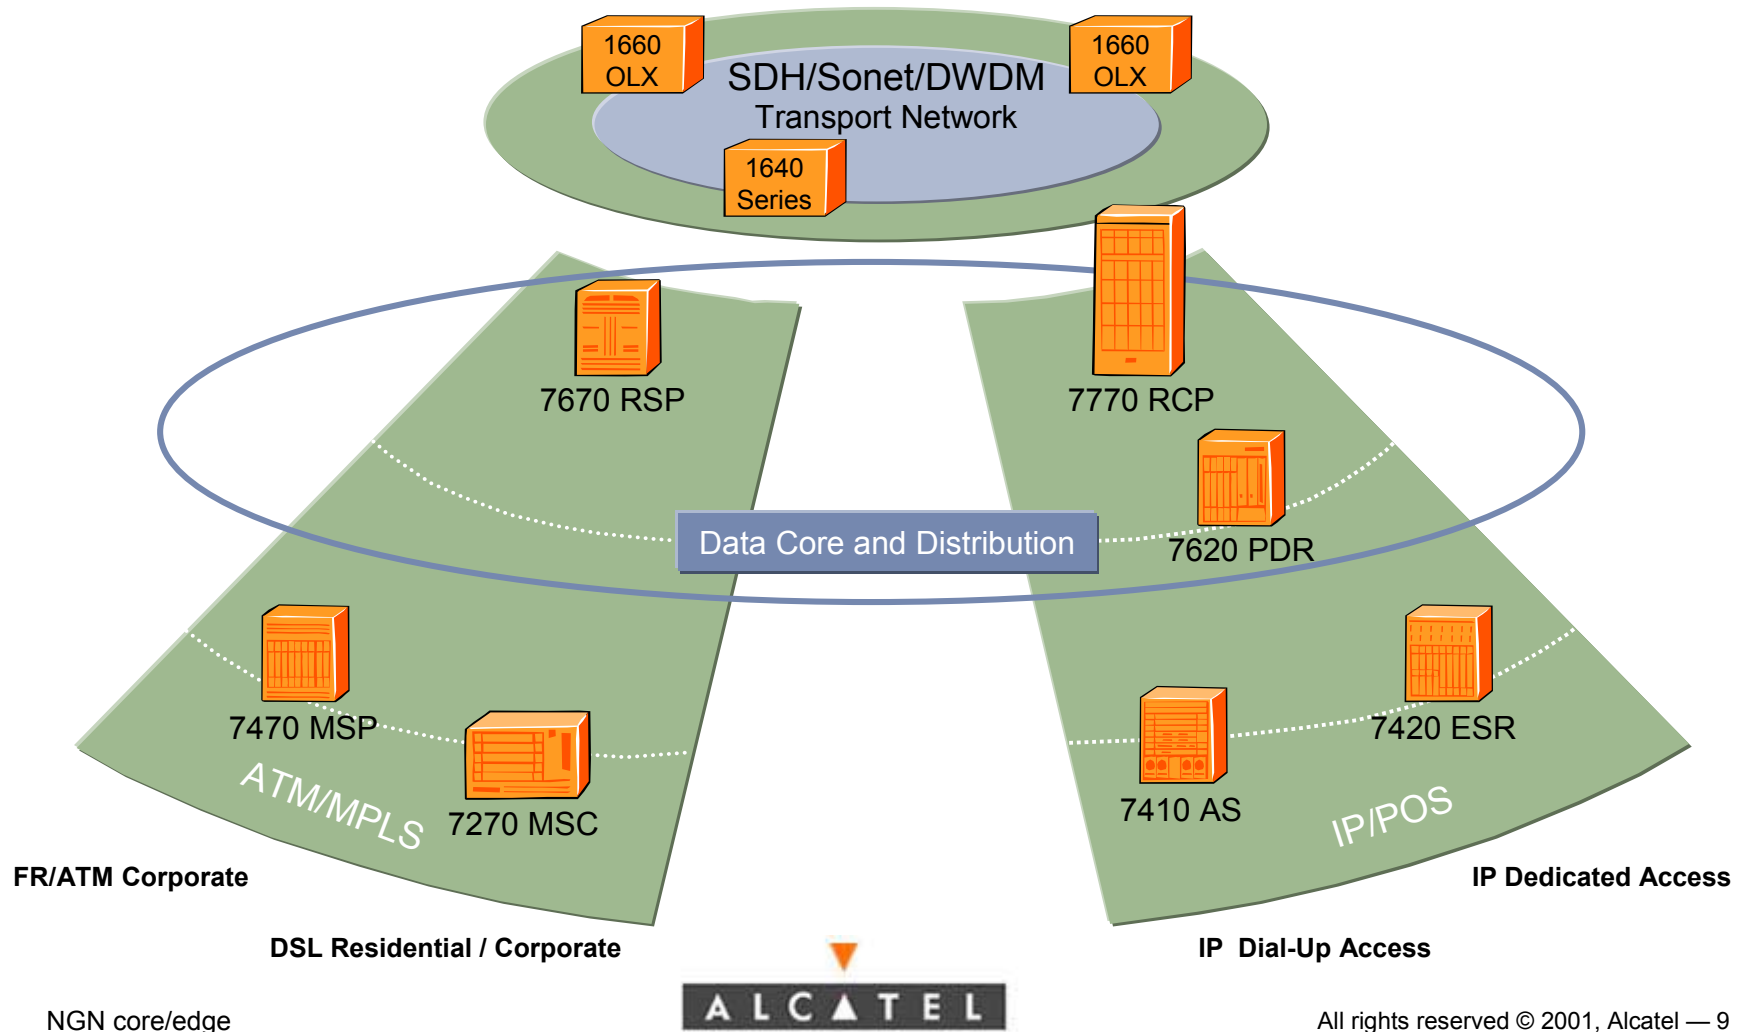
1660 OLX

SDH/Sonet/DWDM
Transport Network

1660 OLX

1640 Series

7670 RSP

7770 RCP

7620 PDR

Data Core and Distribution

7470 MSP

7270 MSC

ATM/MPLS

7420 ESR

7410 AS

IP/POS

FR/ATM Corporate

IP Dedicated Access

DSL Residential / Corporate

IP Dial-Up Access

NGN core/edge

ALCATEL

All rights reserved © 2001, Alcatel — 9